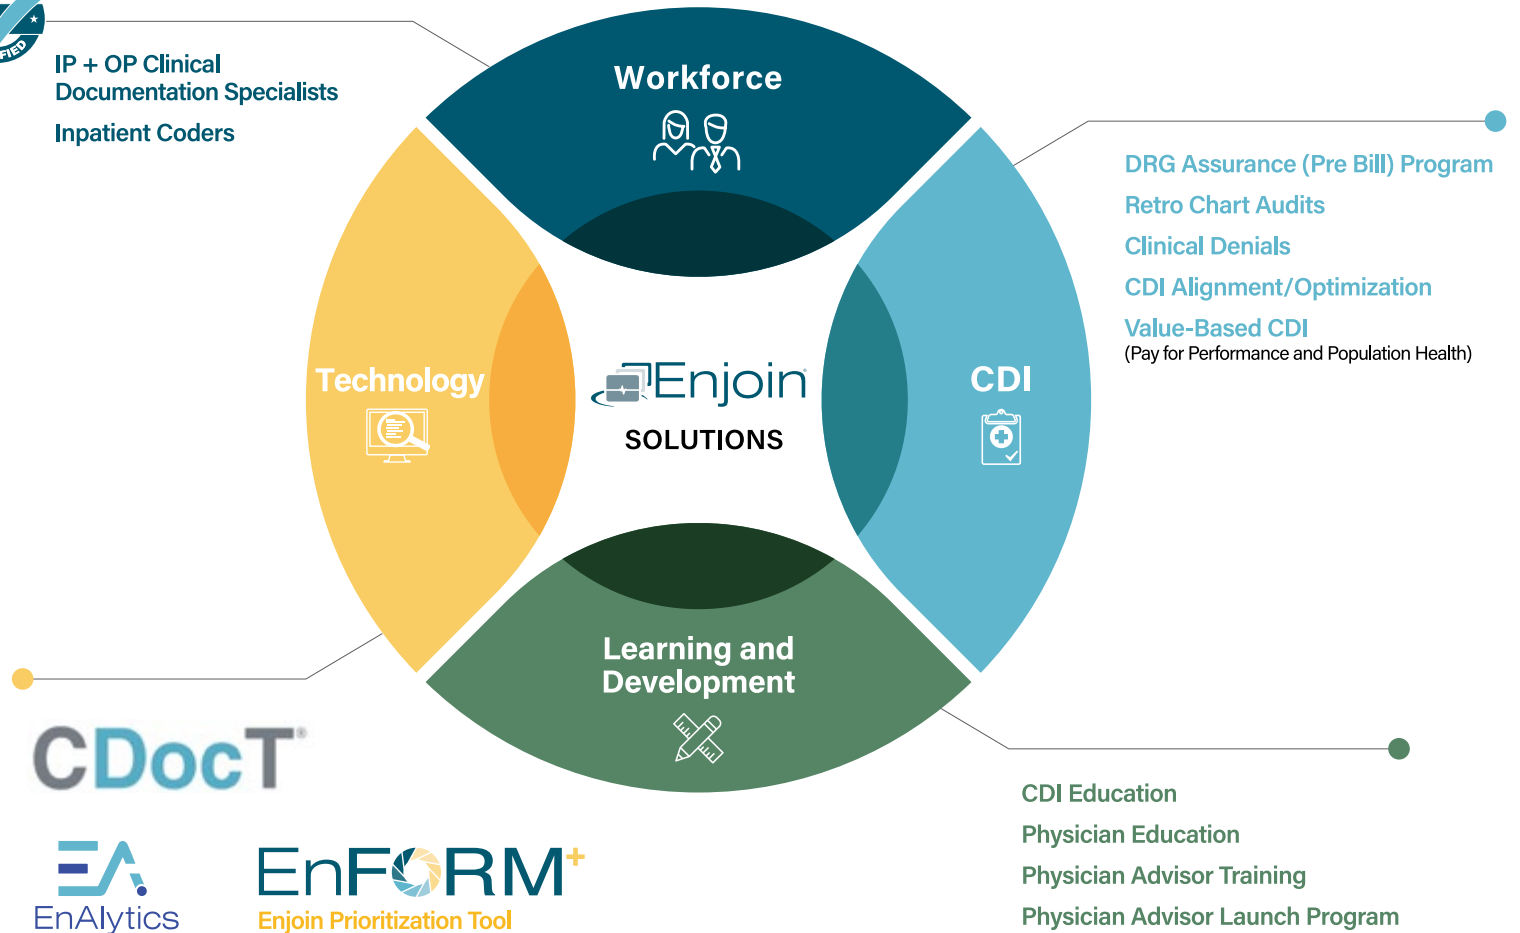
FIED

IP + OP Clinical Documentation Specialists

Inpatient Coders

Workforce

DRG Assurance (Pre Bill) Program

Retro Chart Audits

Clinical Denials

CDI Alignment/Optimization

Value-Based CDI
(Pay for Performance and Population Health)

Technology

Enjoin

SOLUTIONS

CDI

Learning and Development

CDocT®

EnAlytics

EnFORM+
Enjoin Prioritization Tool

CDI Education

Physician Education

Physician Advisor Training

Physician Advisor Launch Program